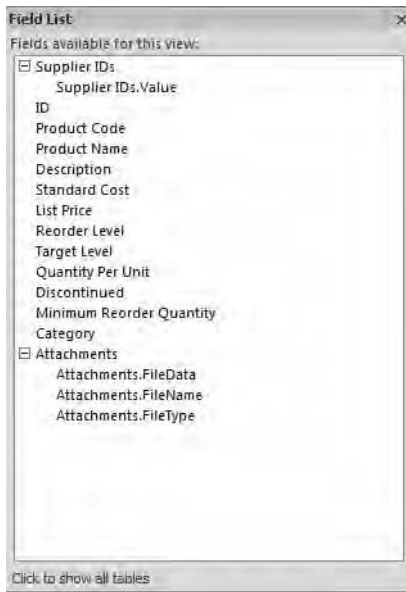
Field List ×
Fields available for this view:
⊟ Supplier IDs
Supplier IDs.Value
ID
Product Code
Product Name
Description
Standard Cost
List Price
Reorder Level
Target Level
Quantity Per Unit
Discontinued
Minimum Reorder Quantity
Category
⊟ Attachments
Attachments.FileData
Attachments.FileName
Attachments.FileType

Click to show all tables